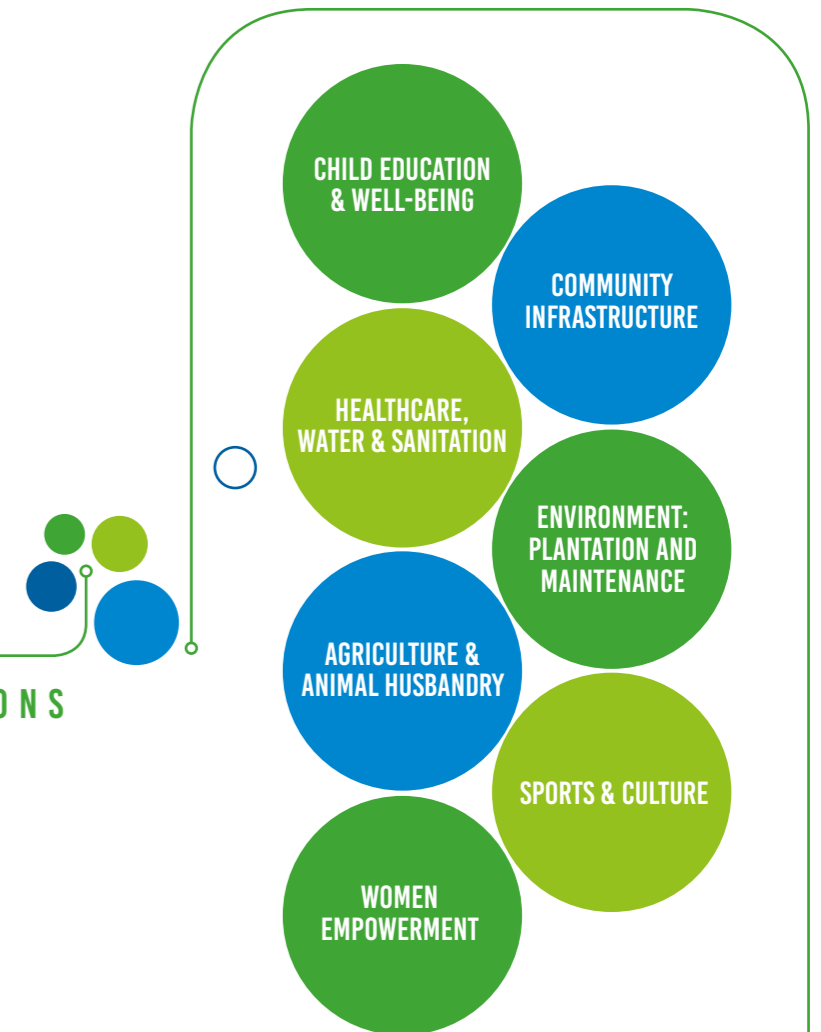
CHILD EDUCATION & WELL-BEING

COMMUNITY INFRASTRUCTURE

HEALTHCARE, WATER & SANITATION

ENVIRONMENT: PLANTATION AND MAINTENANCE

AGRICULTURE & ANIMAL HUSBANDRY

SPORTS & CULTURE

WOMEN EMPOWERMENT

O N S